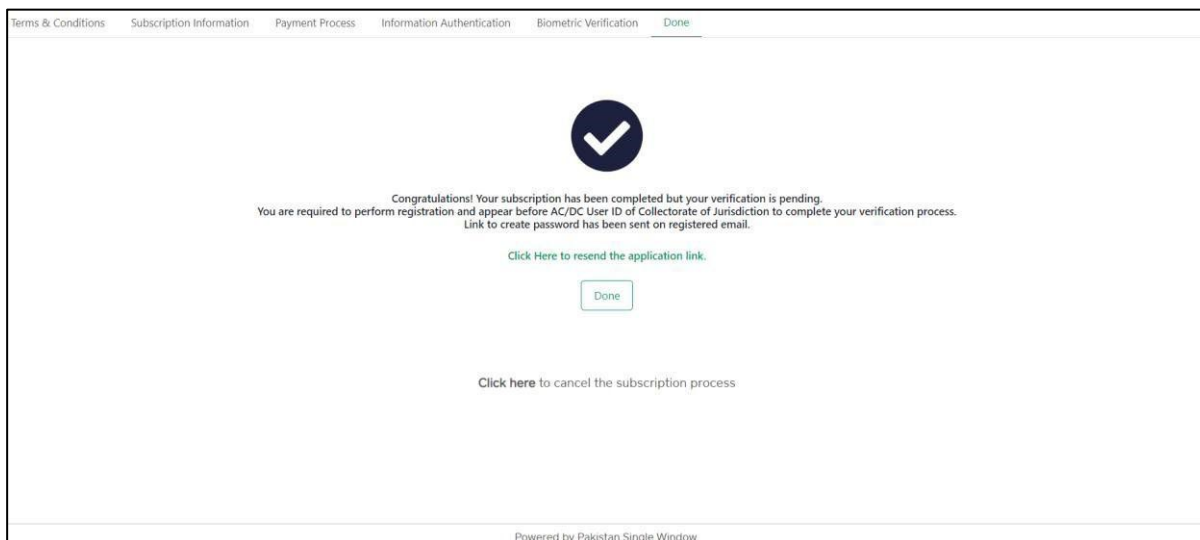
Terms & Conditions Subscription Information Payment Process Information Authentication Biometric Verification Done

Congratulations! Your subscription has been completed but your verification is pending.
You are required to perform registration and appear before AC/DC User ID of Collectorate of Jurisdiction to complete your verification process.
Link to create password has been sent on registered email.

Click Here to resend the application link.

Done

Click here to cancel the subscription process

Powered by Pakistan Single Window